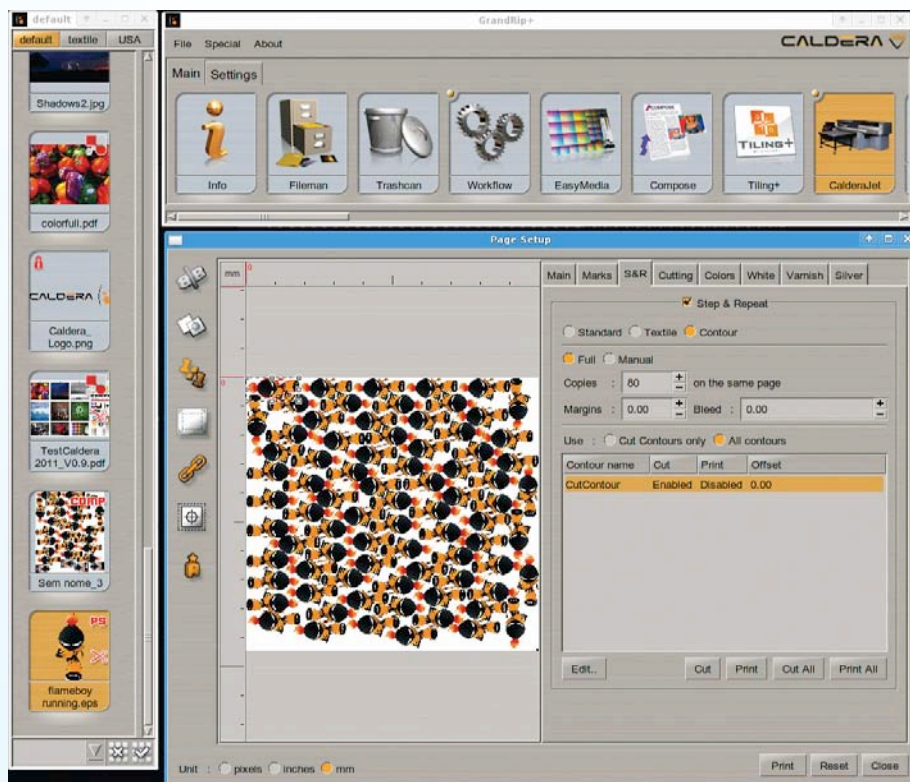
default

default textile USA

Shadows2.jpg

colorfull.pdf

CALDERA

Caldera_Logo.png

TestCaldera 2011_V0.9.pdf

COMP

Sem nome_3

PS

flameboy running.eps

GrandRip+

File Special About

CALDERA

Main Settings

Info Fileman Trashcan Workflow EasyMedia Compose Tiling+ CalderaJet

TILING+

Page Setup

mm

Main Marks S&R Cutting Colors White Varnish Silver

Step & Repeat

Standard Textile Contour

Full Manual

Copies : 80 on the same page

Margins : 0.00 Bleed : 0.00

Use : Cut Contours only All contours

| Contour name | Cut | Print | Offset |
|---|---|---|---|
| CutContour | Enabled | Disabled | 0.00 |

Edit... Cut Print Cut All Print All

Unit : pixels inches mm

Print Reset Close